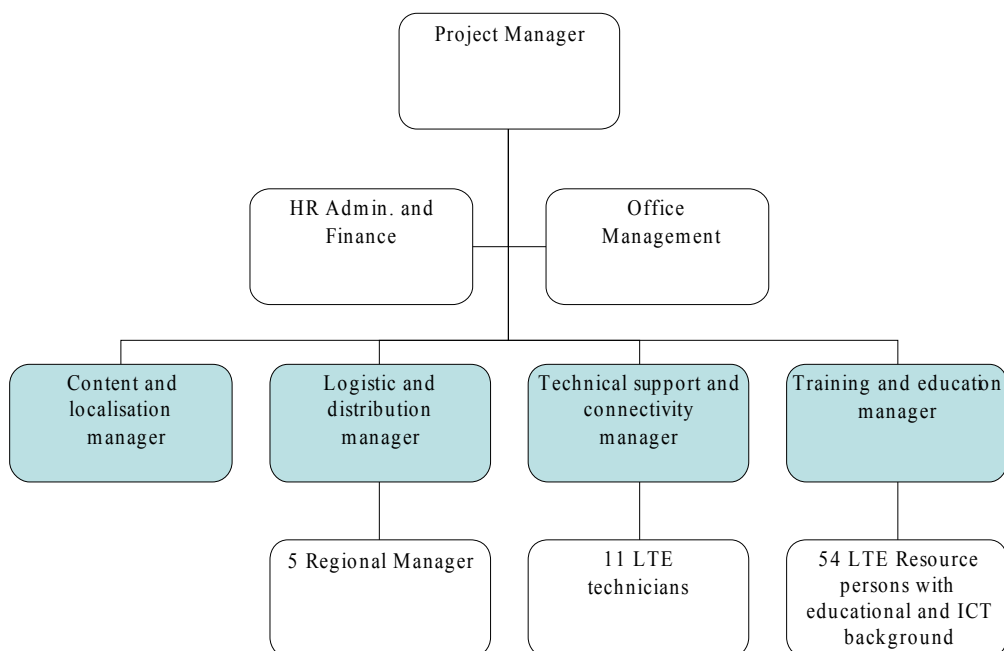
Project Manager

HR Admin. and Finance

Office Management

Content and localisation manager

Logistic and distribution manager

Technical support and connectivity manager

Training and education manager

5 Regional Manager

11 LTE technicians

54 LTE Resource persons with educational and ICT background